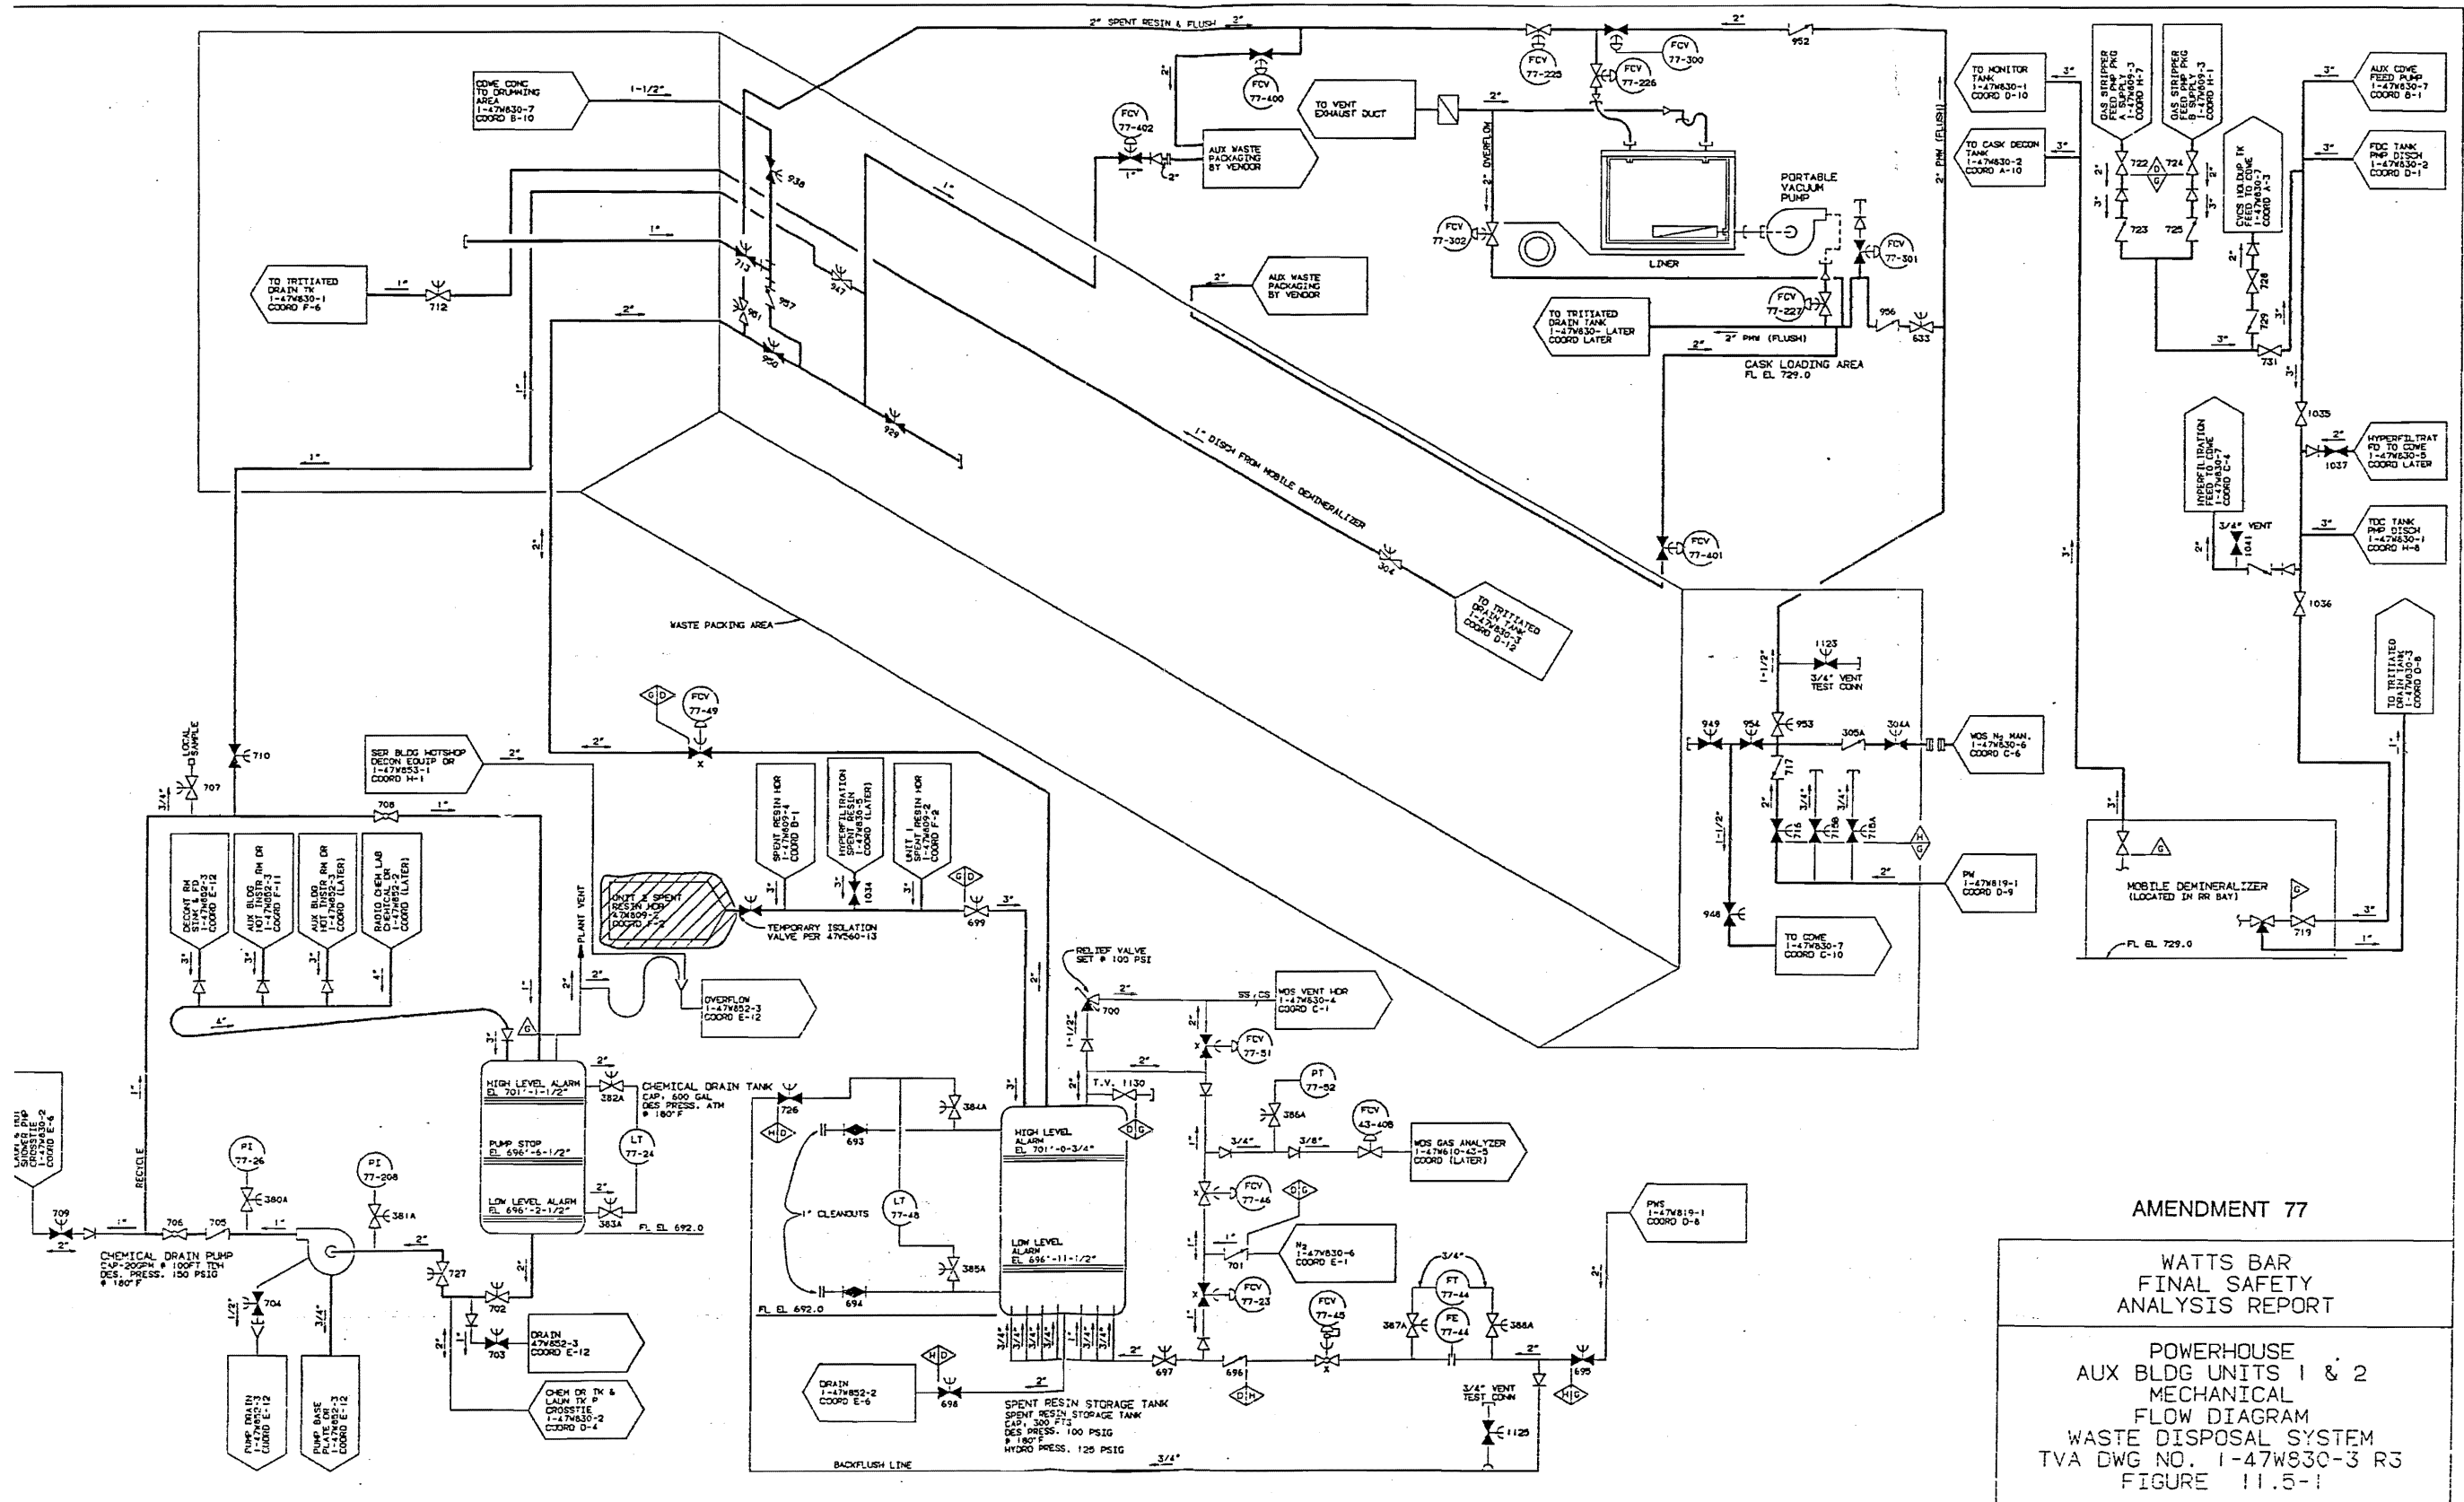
2" SPENT RESIN & FLUSH 2"

CDWE CONC TO DRUMMING AREA 1-47W830-7 COORD B-10

1-1/2"

TO TRITIATED DRAIN TK 1-47W830-1 COORD F-6

1"

712

1"

938

713

957

947

981

930

929

2"

1"

1"

FCV 77-400

FCV 77-402

2"

1"

2"

AUX WASTE PACKAGING BY VENDOR

TO VENT EXHAUST DUCT

2"

FCV 77-225

FCV 77-226

FCV 77-300

952

2"

2" OVERFLOW

FCV 77-302

LINER

PORTABLE VACUUM PUMP

FCV 77-301

2"

AUX WASTE PACKAGING BY VENDOR

TO TRITIATED DRAIN TANK 1-47W830- LATER COORD LATER

FCV 77-227

2" PMW (FLUSH)

2"

956

633

CASK LOADING AREA FL EL 729.0

2" PMW (FLUSH)

1" DISCH FROM MOBILE DEMINERALIZER

304

TO TRITIATED DRAIN TANK 1-47W830-1 COORD C-12

FCV 77-401

WASTE PACKING AREA

TO MONITOR TANK 1-47W830-1 COORD D-10

3"

TO CASK DECON TANK 1-47W830-2 COORD A-10

3"

GAS STRIPPER FEED PMP PKG A SUPPLY 1-47W809-3 COORD H-7

GAS STRIPPER FEED PMP PKG B SUPPLY 1-47W809-3 COORD H-1

722

724

723

725

CVCS HOLDUP TK FEED TO CDWE 1-47W830-7 COORD A-3

728

729

731

3"

3"

AUX CDWE FEED PUMP 1-47W830-7 COORD B-1

3"

FDC TANK PMP DISCH 1-47W830-2 COORD D-1

3"

1035

HYPERFILTRAT FD TO CDWE 1-47W830-5 COORD LATER

2"

1037

HYPERFILTRATION FEED TO CDWE 1-47W830-7 COORD C-4

3/4" VENT

1041

2"

TDC TANK PMP DISCH 1-47W830-1 COORD H-8

3"

1036

TO TRITIATED DRAIN TANK 1-47W830-3 COORD D-8

1"

3"

MOBILE DEMINERALIZER (LOCATED IN RR BAY)

719

3"

1"

FL EL 729.0

1123

3/4" VENT TEST CONN

1-1/2"

949

954

953

305A

304A

WDS $N_2$ MAN. 1-47W830-6 COORD C-6

717

2"

3/4"

3/4"

716

718B

718A

1-1/2"

PW 1-47W819-1 COORD D-9

2"

946

TO CDWE 1-47W830-7 COORD C-10

FCV 77-49

2"

SER BLDG HOTSHOP DECON EQUIP DR 1-47W853-1 COORD H-1

2"

710

LOCAL SAMPLE

3/4"

707

708

1"

DECONT RM SINK & FD 1-47W852-3 COORD E-12

AUX BLDG HOT INSTR RM DR 1-47W852-3 COORD F-11

AUX BLDG HOT INSTR RM DR 1-47W852-3 COORD (LATER)

RADIO CHEM LAB CHEMICAL DR 1-47W852-2 COORD (LATER)

3"

3"

3"

4"

4"

1"

PLANT VENT

2"

UNIT 2 SPENT RESIN HDR 47W809-2 COORD F-2

TEMPORARY ISOLATION VALVE PER 47W560-13

SPENT RESIN HDR 1-47W809-4 COORD D-1

HYPERFILTRATION SPENT RESIN 1-47W830-5 COORD (LATER)

UNIT 1 RESIN HDR SPENT RESIN 1-47W809-2 COORD F-2

3"

1034

3"

699

3"

2"

OVERFLOW 1-47W852-3 COORD E-12

2"

1"

RECYCLE

LAUN & HOT SHOWER PMP CROSSTIE 1-47W830-2 COORD E-4

709

2"

1"

706

705

1"

PI 77-26

380A

PI 77-208

381A

CHEMICAL DRAIN PUMP CAP-20GPM @ 100FT TDH DES. PRESS. 150 PSIG @ 180°F

2"

727

704

1/2"

3/4"

PUMP DRAIN 1-47W852-3 COORD E-12

PUMP BASE PLATE DR 1-47W852-3 COORD E-12

HIGH LEVEL ALARM EL 701'-1-1/2"

PUMP STOP EL 696'-6-1/2"

LOW LEVEL ALARM EL 696'-2-1/2"

2"

382A

CHEMICAL DRAIN TANK CAP. 600 GAL DES PRESS. ATM @ 180°F

LT 77-24

2"

383A

FL EL 692.0

702

2"

1"

703

DRAIN 47W852-3 COORD E-12

2"

CHEM DR TK & LAUN TK P CROSSTIE 1-47W830-2 COORD D-4

726

693

384A

1" CLEANOUTS

LT 77-48

385A

694

FL EL 692.0

HIGH LEVEL ALARM EL 701'-0-3/4"

LOW LEVEL ALARM EL 696'-11-1/2"

3/4"

3/4"

3/4"

3/4"

1"

3/4"

3/4"

2"

697

DRAIN 1-47W852-2 COORD E-6

698

2"

SPENT RESIN STORAGE TANK SPENT RESIN STORAGE TANK CAP. 300 FT3 DES PRESS. 100 PSIG @ 180°F HYDRO PRESS. 125 PSIG

BACKFLUSH LINE

3/4"

RELIEF VALVE SET @ 100 PSI

700

1-1/2"

2"

SS CS

WDS VENT HDR 1-47W830-4 COORD C-1

2"

FCV 77-51

T.V. 1130

2"

3"

PT 77-52

386A

3/4"

3/8"

FCV 43-408

WDS GAS ANALYZER 1-47W610-43-5 COORD (LATER)

FCV 77-46

1"

701

$N_2$ 1-47W830-6 COORD E-1

FCV 77-23

FCV 77-45

3/4"

FT 77-44

FE 77-44

387A

388A

696

2"

695

3/4" VENT TEST CONN

1125

PWS 1-47W819-1 COORD D-8

2"

AMENDMENT 77

WATTS BAR FINAL SAFETY ANALYSIS REPORT

POWERHOUSE AUX BLDG UNITS 1 & 2 MECHANICAL FLOW DIAGRAM WASTE DISPOSAL SYSTEM TVA DWG NO. 1-47W830-3 R3 FIGURE 11.5-1